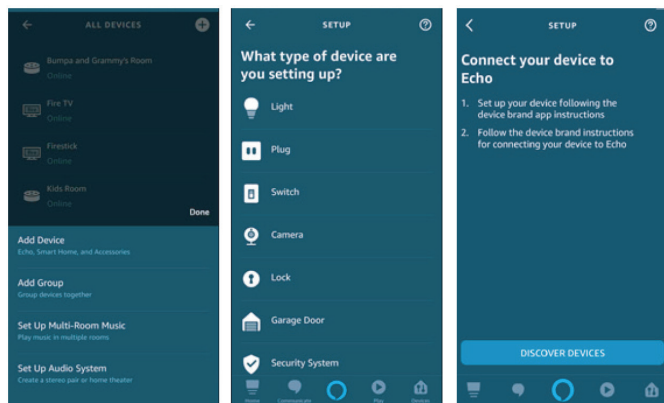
ALL DEVICES

Bumpa and Grammy's Room
Online

Fire TV
Online

Firestick
Online

Kids Room
Online

Done

Add Device
Echo, Smart Home, and Accessories

Add Group
Group devices together

Set Up Multi-Room Music
Play music in multiple rooms

Set Up Audio System
Create a stereo pair or home theater

SETUP

What type of device are you setting up?

Light

Plug

Switch

Camera

Lock

Garage Door

Security System

Home Communicate Play Devices

SETUP

Connect your device to Echo

1. Set up your device following the device brand app instructions

2. Follow the device brand instructions for connecting your device to Echo

DISCOVER DEVICES